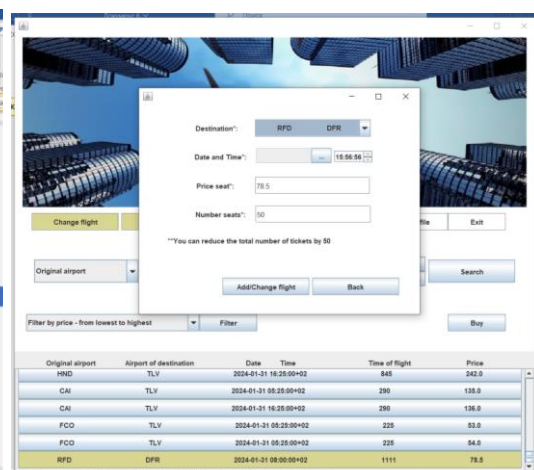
Destination*: RFD DFR

Date and Time*: ... 15:56:56

Price seat*: 78.5

Number seats*: 50

**You can reduce the total number of tickets by 50

Add/Change flight

Back

Change flight

file

Exit

Original airport

Search

Filter by price - from lowest to highest

Filter

Buy

| Original airport | Airport of destination | Date Time | Time of flight | Price |
|---|---|---|---|---|
| HND | TLV | 2024-01-31 16:25:00+02 | 845 | 242.0 |
| CAI | TLV | 2024-01-31 05:25:00+02 | 290 | 135.0 |
| CAI | TLV | 2024-01-31 16:25:00+02 | 290 | 136.0 |
| FCO | TLV | 2024-01-31 05:25:00+02 | 225 | 53.0 |
| FCO | TLV | 2024-01-31 05:25:00+02 | 225 | 54.0 |
| RFD | DFR | 2024-01-31 08:00:00+02 | 1111 | 78.5 |